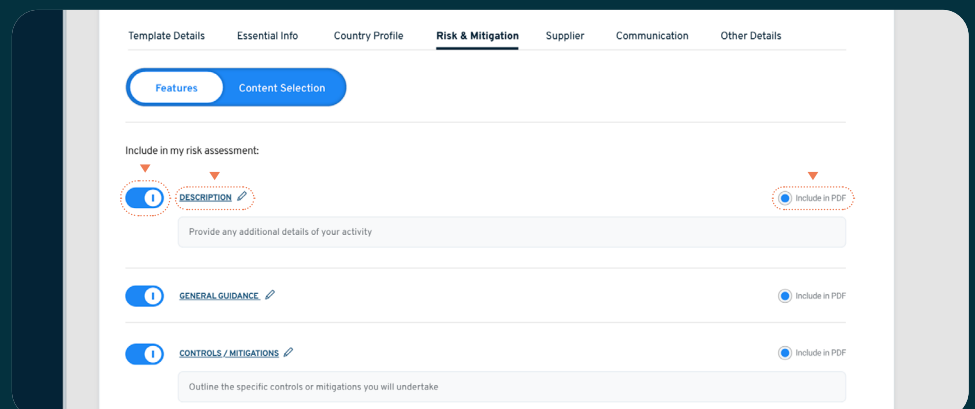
Template Details Essential Info Country Profile Risk & Mitigation Supplier Communication Other Details

Features Content Selection

Include in my risk assessment:

DESCRIPTION

Include in PDF

Provide any additional details of your activity

GENERAL GUIDANCE

Include in PDF

CONTROLS / MITIGATIONS

Include in PDF

Outline the specific controls or mitigations you will undertake